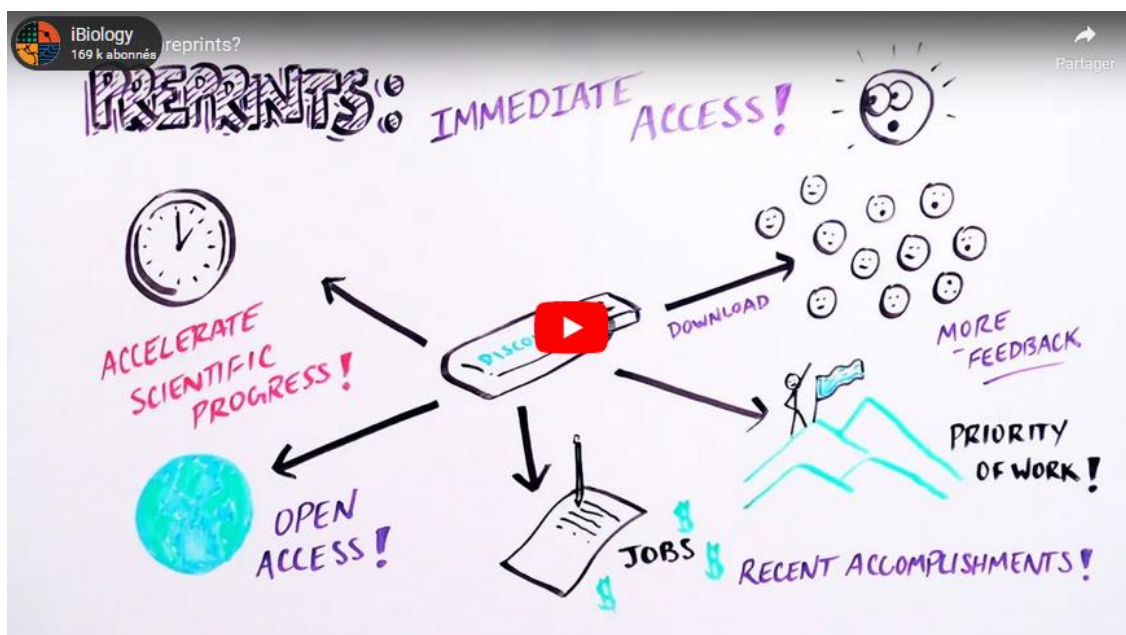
iBiology
169 k abonnés
reprints?
Partager

PREPRINTS: IMMEDIATE ACCESS!

ACCELERATE SCIENTIFIC PROGRESS!

DISCO

DOWNLOAD

MORE FEEDBACK

PRIORITY OF WORK!

OPEN ACCESS!

JOBS

RECENT ACCOMPLISHMENTS!